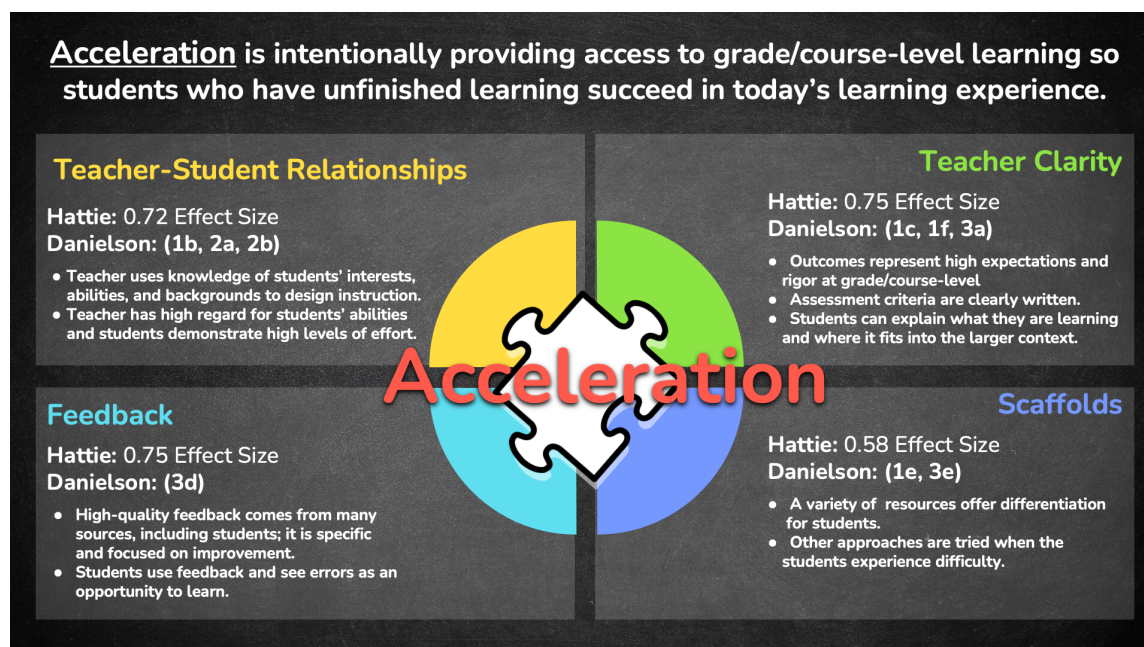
Acceleration is intentionally providing access to grade/course-level learning so students who have unfinished learning succeed in today's learning experience.

Teacher-Student Relationships

Hattie: 0.72 Effect Size
Danielson: (1b, 2a, 2b)

- Teacher uses knowledge of students' interests, abilities, and backgrounds to design instruction.
- Teacher has high regard for students' abilities and students demonstrate high levels of effort.

Teacher Clarity

Hattie: 0.75 Effect Size
Danielson: (1c, 1f, 3a)

- Outcomes represent high expectations and rigor at grade/course-level
- Assessment criteria are clearly written.
- Students can explain what they are learning and where it fits into the larger context.

Acceleration

Feedback

Hattie: 0.75 Effect Size
Danielson: (3d)

- High-quality feedback comes from many sources, including students; it is specific and focused on improvement.
- Students use feedback and see errors as an opportunity to learn.

Scaffolds

Hattie: 0.58 Effect Size
Danielson: (1e, 3e)

- A variety of resources offer differentiation for students.
- Other approaches are tried when the students experience difficulty.